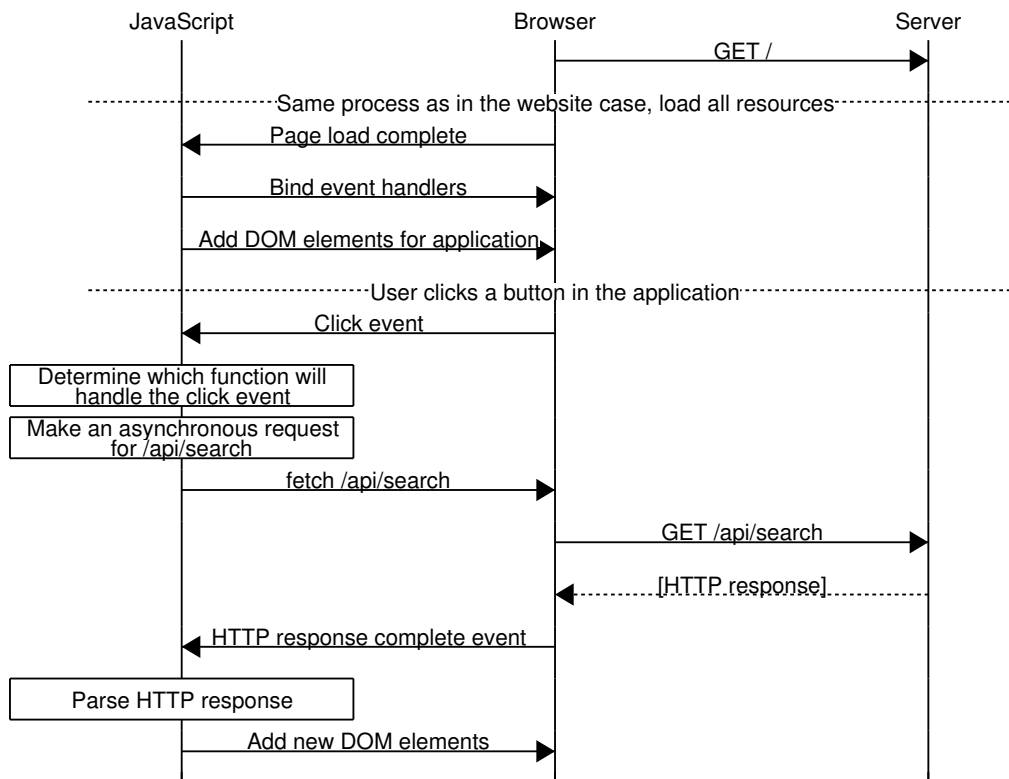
JavaScript

Browser

Server

GET /

Same process as in the website case, load all resources

Page load complete

Bind event handlers

Add DOM elements for application

User clicks a button in the application

Click event

Determine which function will handle the click event

Make an asynchronous request for /api/search

fetch /api/search

GET /api/search

[HTTP response]

HTTP response complete event

Parse HTTP response

Add new DOM elements